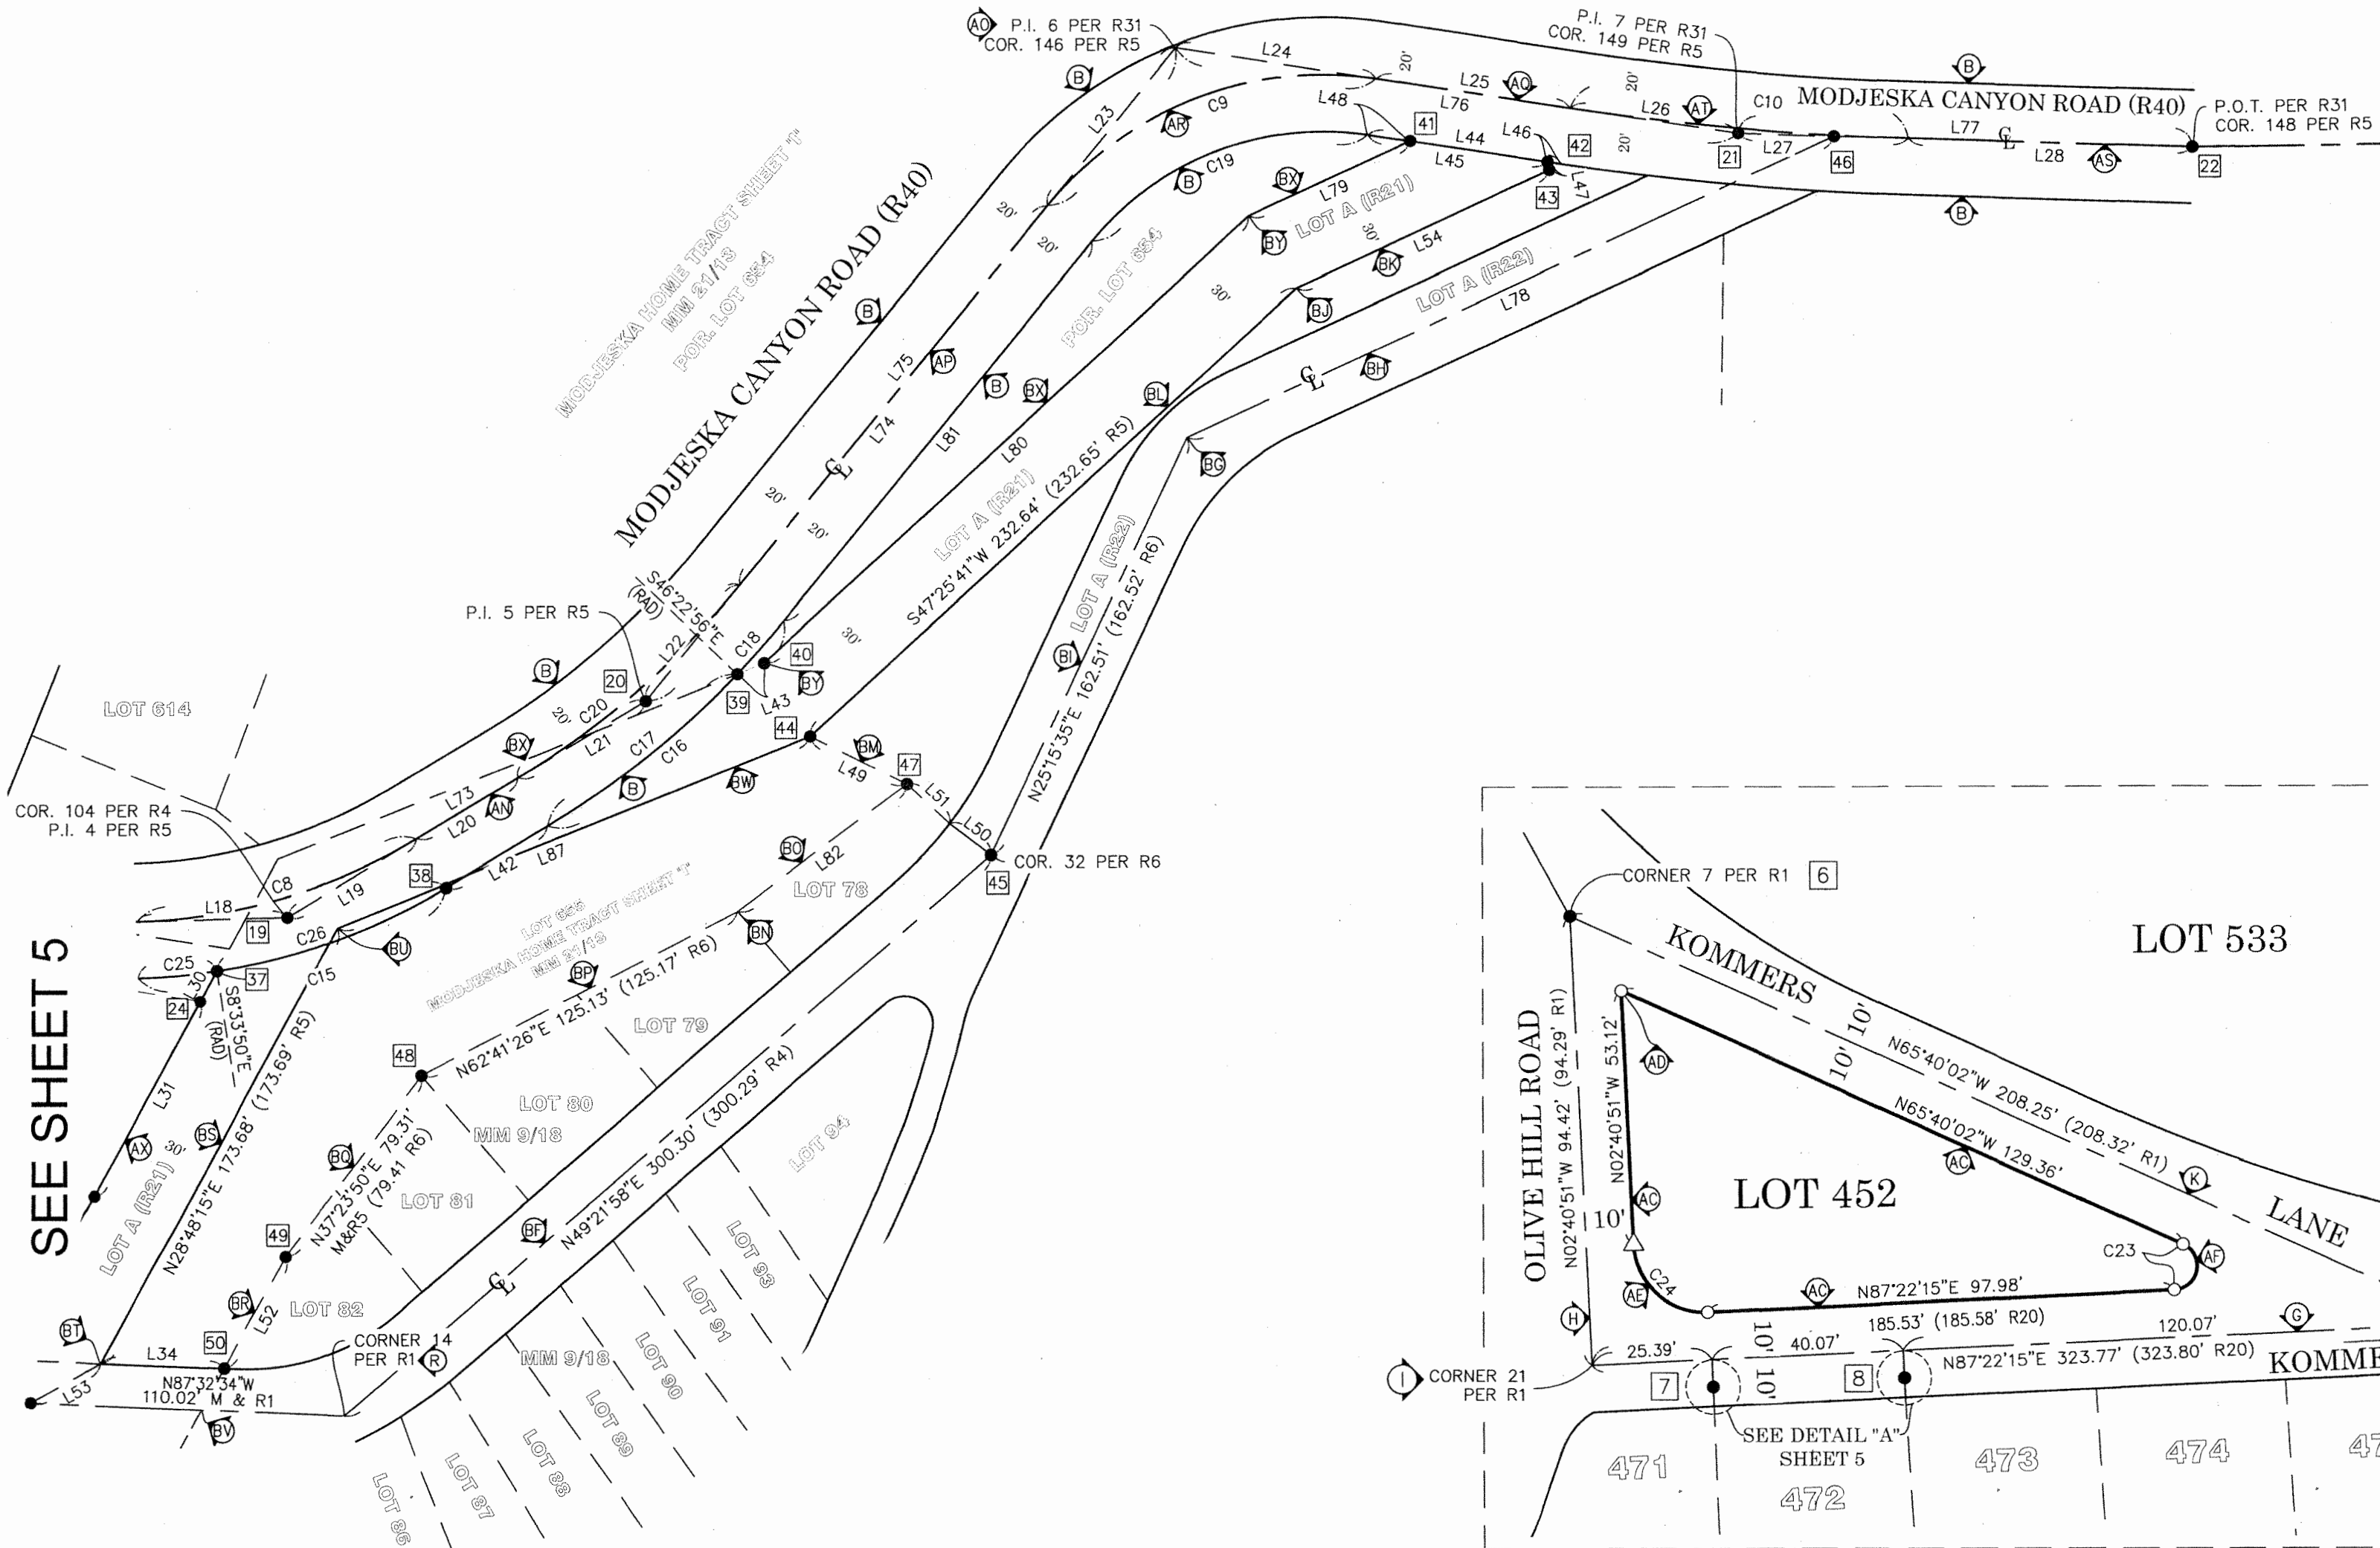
AO P.I. 6 PER R31
COR. 146 PER R5

P.I. 7 PER R31
COR. 149 PER R5

B

L24

20'

L25 AO

L48

L76

L26 AT

20'

C10 MODJESKA CANYON ROAD (R40)

P.O.T. PER R31
COR. 148 PER R5

B

L23

AR

C9

41

L44

L46

42

20'

21

L27

46

L77 ℄

L28

AS

22

L45

43

L47

B

C19

BX

L79

LOT A (R21)

BY

30'

L54

BK

LOT A (R22)

L78

20'

20'

30'

BJ

MODJESKA HOME TRACT SHEET "I"
MM 21/13
POR. LOT 654

MODJESKA CANYON ROAD (R40)

B

POR. LOT 654

L75

AP

B

BX

BL

℄

BH

L74

L81

L80

℄

20'

20'

BG

LOT A (R21)
S47°25'41"W 232.64' (232.65' R5)

LOT A (R22)
(162.52' R6)

30'

S46°22'56"E
(RAD)

P.I. 5 PER R5

L22

C18

40

B

20

BY

39

L43

44

BI

N25°15'35"E 162.51'

LOT 614

20'

C20

BX

L21

C17

C16

BM

47

L49

L51

CORE. 104 PER R4
P.I. 4 PER R5

L73

AN

BW

L20

B

L50

L87

COR. 32 PER R6

45

BO

L82

38

L42

LOT 78

C8

L19

L18

LOT 655
MODJESKA HOME TRACT SHEET "I"
MM 21/13

19

C26

BU

BN

C25

37

30

C15

BP

(125.17' R6)

24

S8°33'50"E
(RAD)

(173.69' R5)

N62°41'26"E 125.13'

LOT 79

48

L31

LOT 80

MM 9/18

N37°23'50"E 79.31'
M&R5 (79.41 R6)

SEE SHEET 5

AX

BS

30'

N28°48'15"E 173.68'

LOT A (R21)

BQ

LOT 81

N49°21'58"E 300.30' (300.29' R4)

LOT 94

BF

LOT 93

49

℄

BR

L52

LOT 82

LOT 91

BT

50

CORNER 14
PER R1 R

MM 9/18

LOT 90

L34

N87°32'34"W
110.02' M & R1

L53

BV

LOT 89

LOT 88

LOT 87

LOT 86

CORNER 7 PER R1 6

LOT 533

KOMMERS

10'

N65°40'02"W 208.25' (208.32' R1)

AD

10'

N65°40'02"W 129.36'

OLIVE HILL ROAD
N02°40'51"W 94.42' (94.29' R1)

N02°40'51"W 53.12'

AC

K

LOT 452

LANE

AC

10'

C23

AF

C24

AE

AC

N87°22'15"E 97.98'

H

10'

185.53' (185.58' R20)

120.07'

G

25.39'

40.07'

I CORNER 21
PER R1

7

10'

8

N87°22'15"E 323.77' (323.80' R20)

KOMME

SEE DETAIL "A"
SHEET 5

471

472

473

474

47